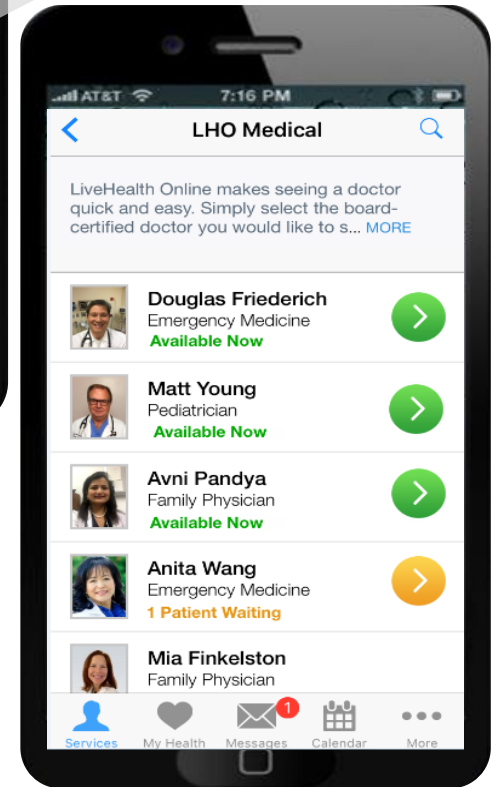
AT&T 7:16 PM

LHO Medical

LiveHealth Online makes seeing a doctor quick and easy. Simply select the board-certified doctor you would like to s... MORE

Douglas Friederich
Emergency Medicine
Available Now

Matt Young
Pediatrician
Available Now

Avni Pandya
Family Physician
Available Now

Anita Wang
Emergency Medicine
1 Patient Waiting

Mia Finkelston
Family Physician

Services My Health Messages 1 Calendar More